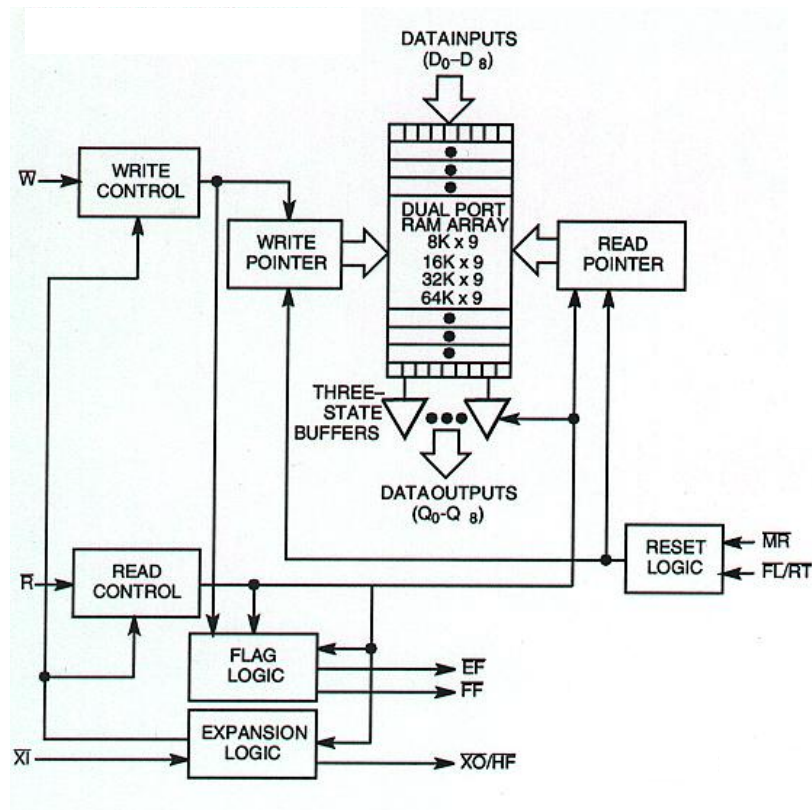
DATAINPUTS
($D_0$–$D_8$)

$\overline{W}$

WRITE CONTROL

WRITE POINTER

DUAL PORT RAM ARRAY
8K x 9
16K x 9
32K x 9
64K x 9

READ POINTER

THREE-STATE BUFFERS

DATAOUTPUTS
($Q_0$–$Q_8$)

RESET LOGIC

$\overline{MR}$

$\overline{FL}/\overline{RT}$

$\overline{R}$

READ CONTROL

FLAG LOGIC

$\overline{EF}$

$\overline{FF}$

EXPANSION LOGIC

$\overline{XI}$

$\overline{XO}/\overline{HF}$